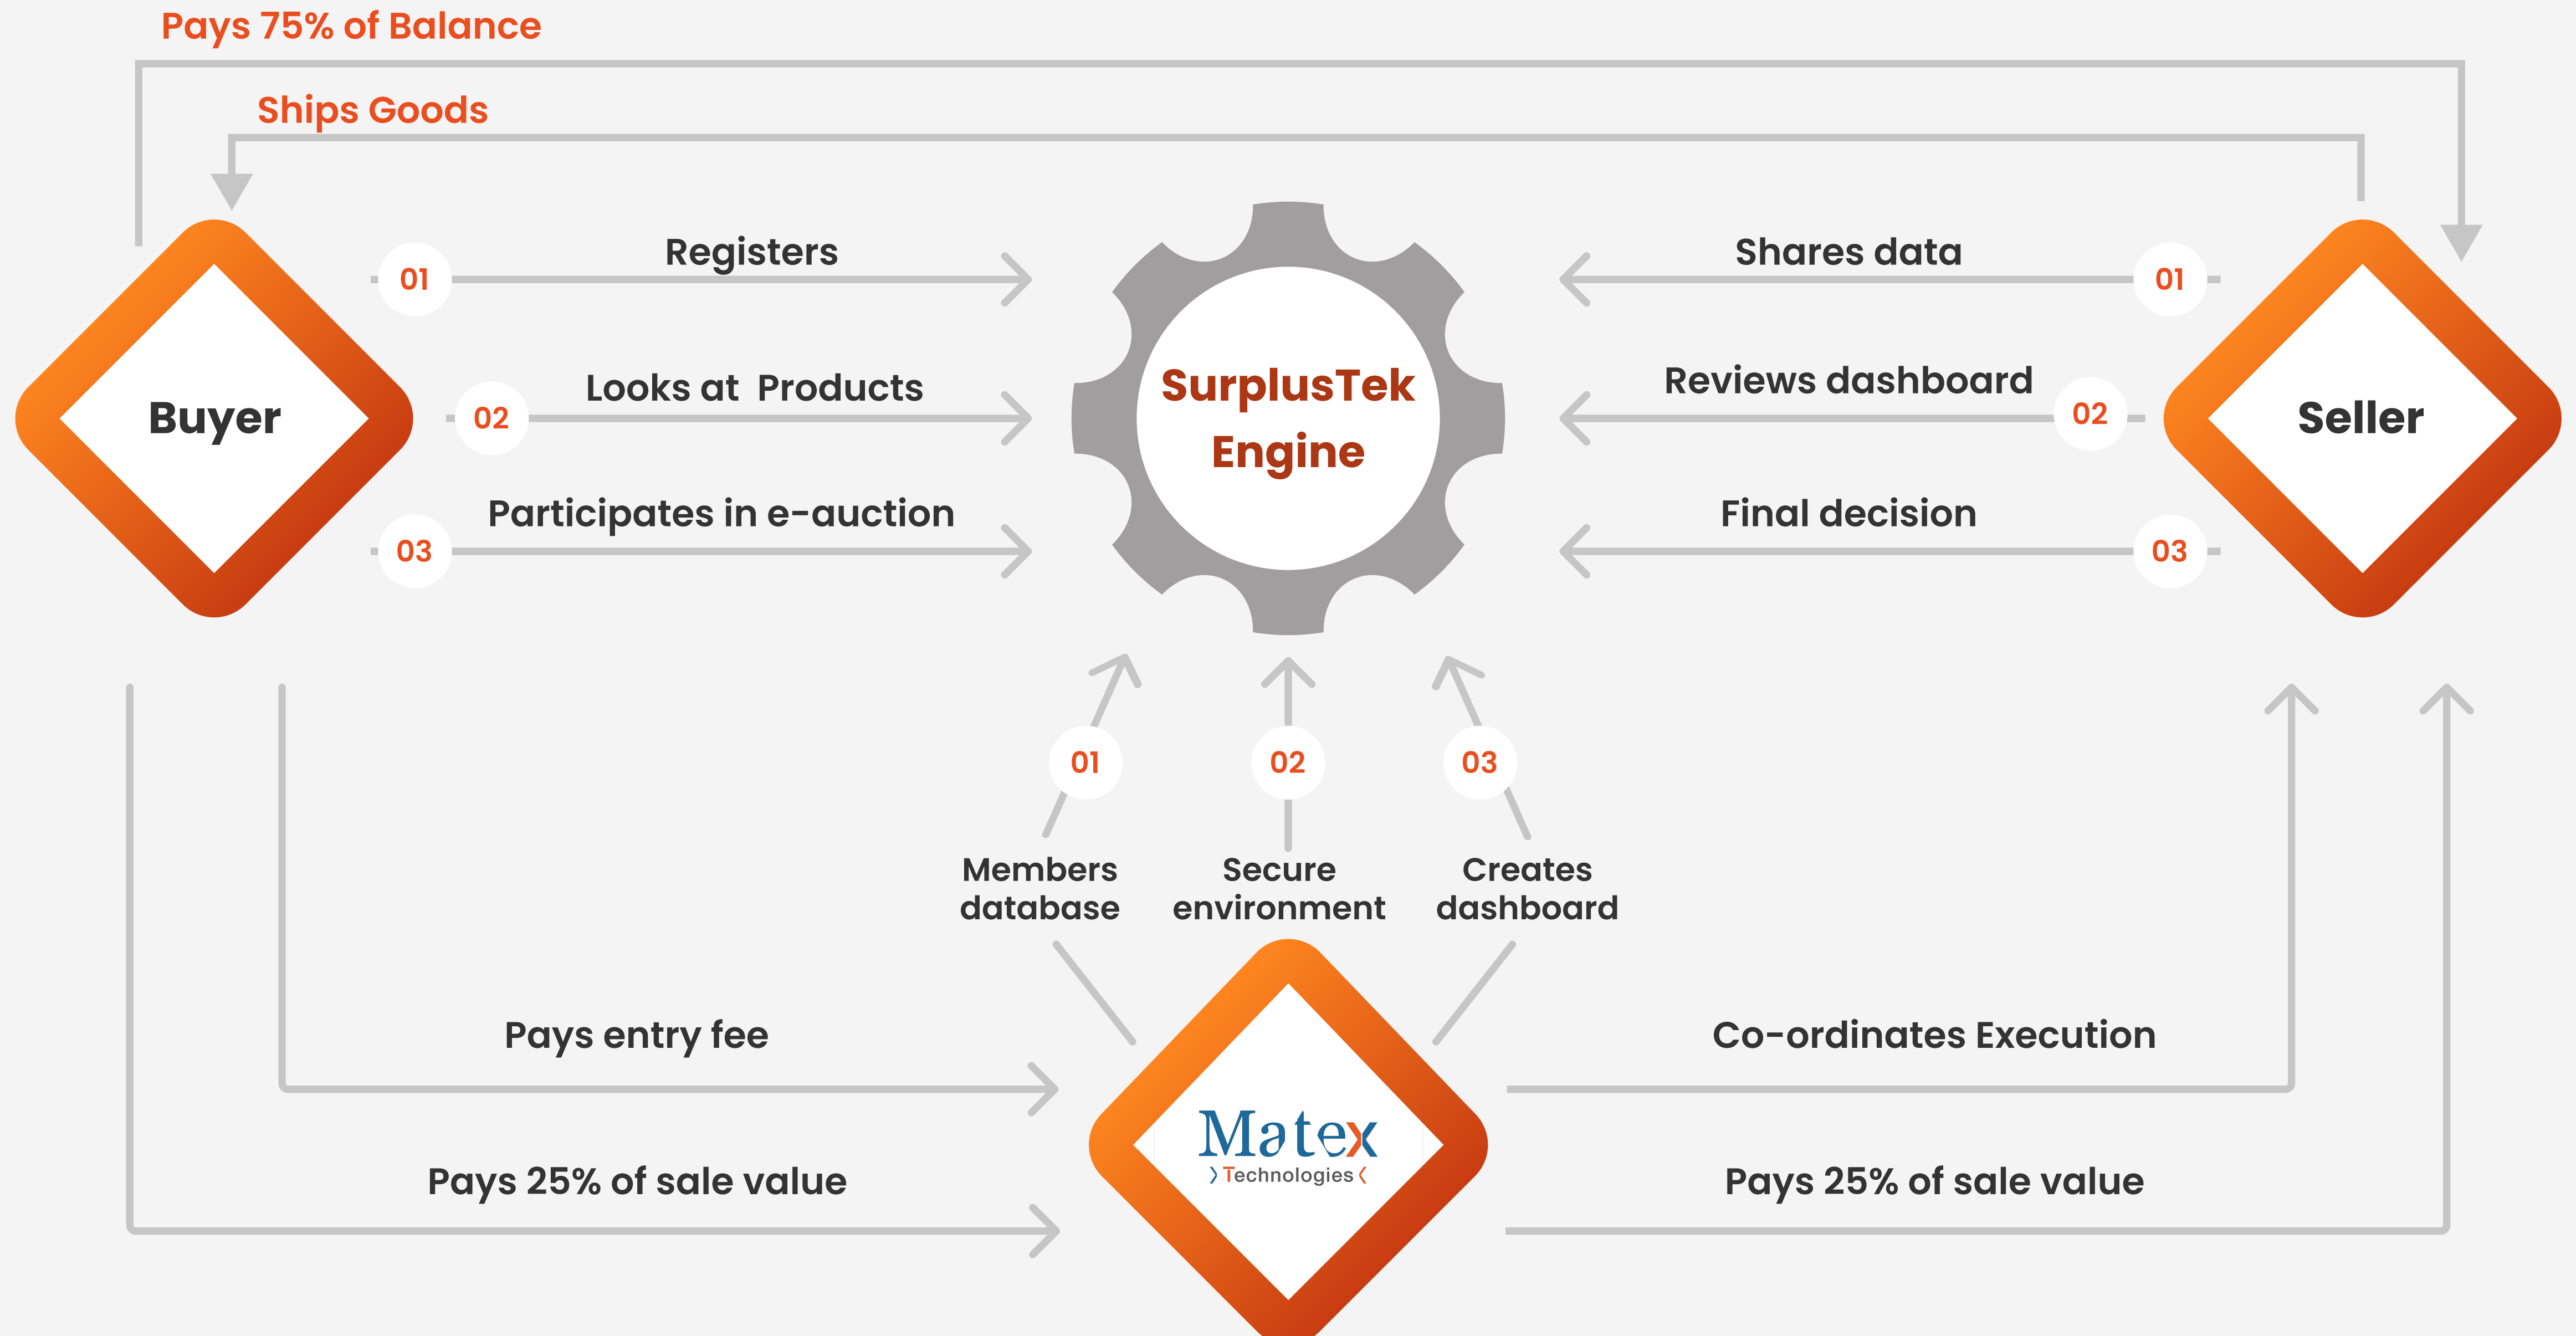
Pays 75% of Balance

Ships Goods

Buyer

01 Registers

02 Looks at Products

03 Participates in e-auction

SurplusTek Engine

Shares data 01

Reviews dashboard 02

Final decision 03

Seller

01 Members database

02 Secure environment

03 Creates dashboard

Pays entry fee

Pays 25% of sale value

Matex Technologies

Co-ordinates Execution

Pays 25% of sale value